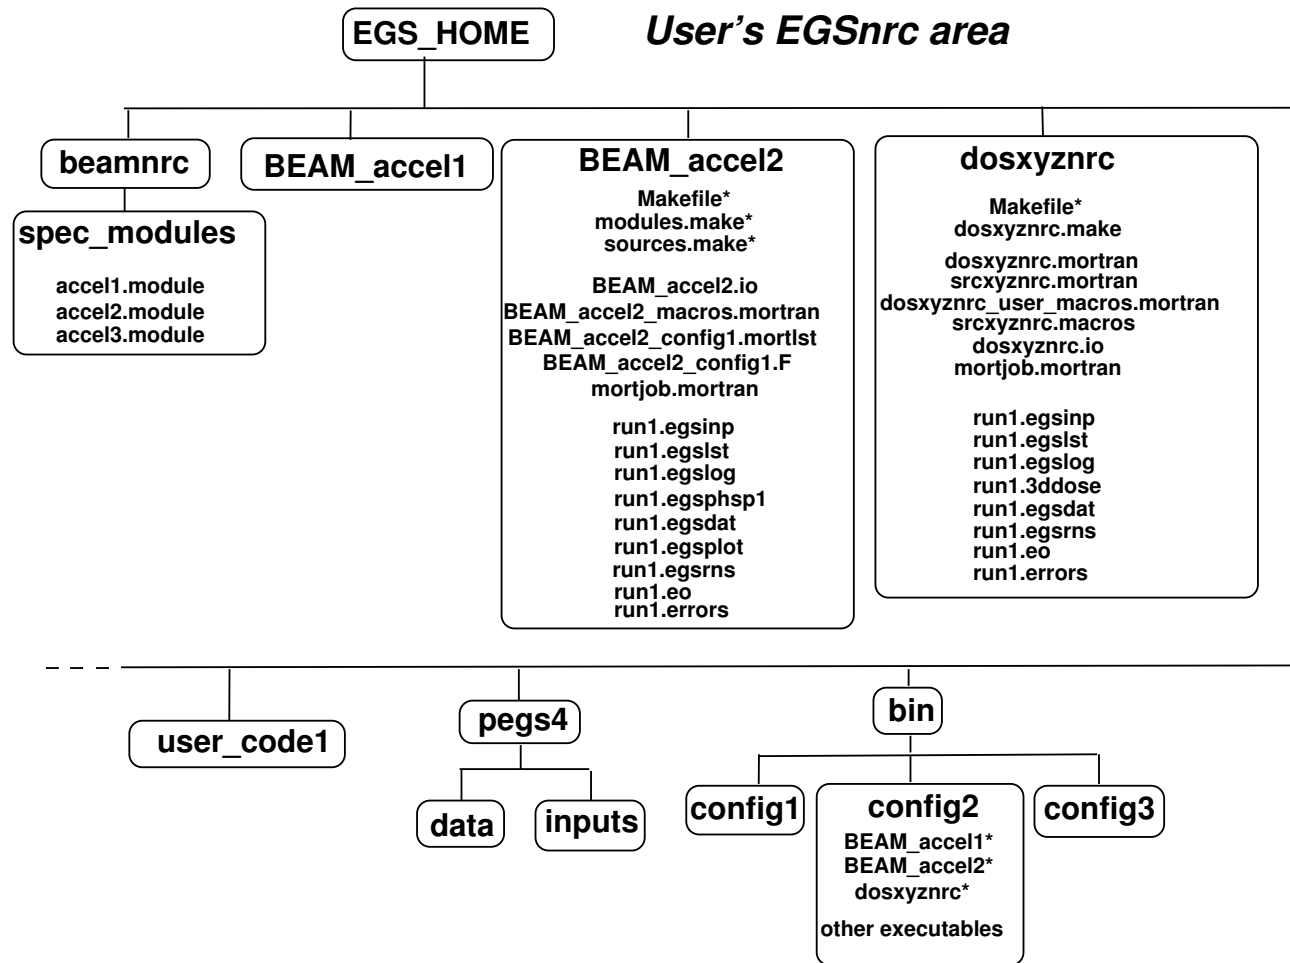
EGS_HOME

User's EGSnrc area

beamnrc

spec_modules

accel1.module
accel2.module
accel3.module

BEAM_accel1

BEAM_accel2

Makefile*
modules.make*
sources.make*

BEAM_accel2.io
BEAM_accel2_macros.mortran
BEAM_accel2_config1.mortlst
BEAM_accel2_config1.F
mortjob.mortran

run1.egsinp
run1.egslst
run1.egslog
run1.egsphsp1
run1.egsdat
run1.egsplot
run1.egsrns
run1.eo
run1.errors

dosxyznrc

Makefile*
dosxyznrc.make

dosxyznrc.mortran
srcxyznrc.mortran
dosxyznrc_user_macros.mortran
srcxyznrc.macros
dosxyznrc.io
mortjob.mortran

run1.egsinp
run1.egslst
run1.egslog
run1.3ddose
run1.egsdat
run1.egsrns
run1.eo
run1.errors

user_code1

pegs4

data

inputs

bin

config1

config2

BEAM_accel1*
BEAM_accel2*
dosxyznrc*

other executables

config3